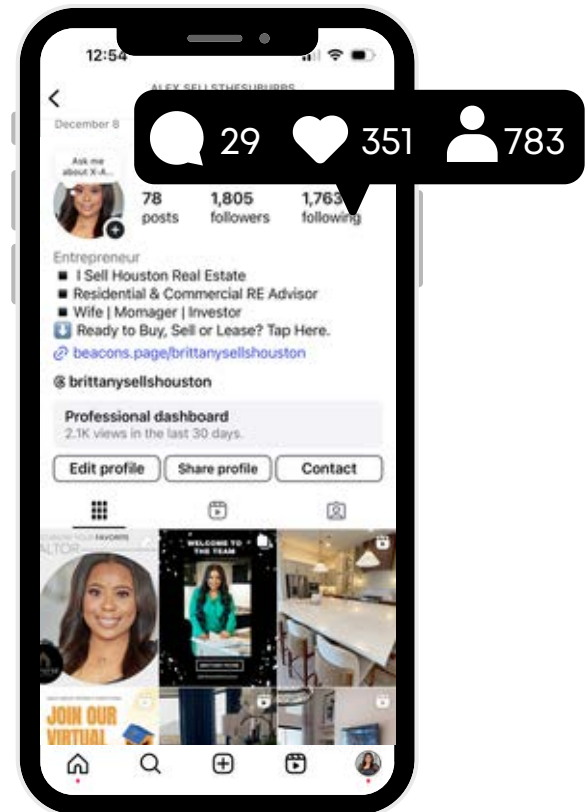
12:54

ALEX SELLSTHESUBURBS

December 8

29 351 783

Ask me about X-A...

78 posts

1,805 followers

1,763 following

Entrepreneur
■ I Sell Houston Real Estate
■ Residential & Commercial RE Advisor
■ Wife | Momager | Investor
⬇️ Ready to Buy, Sell or Lease? Tap Here.
beacons.page/brittanysellshouston

@ brittanysellshouston

Professional dashboard
2.1K views in the last 30 days.

Edit profile
Share profile
Contact

ALTOR

WELCOME TO THE TEAM

JOIN OUR VIRTUAL